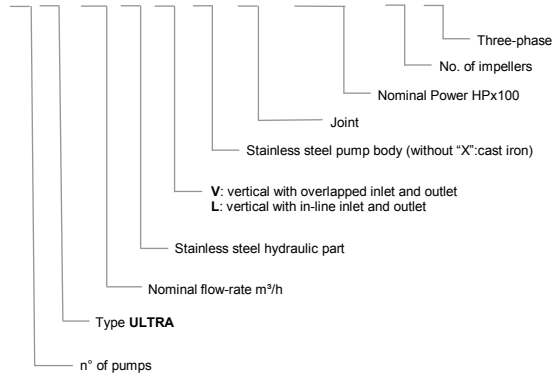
Three-phase

No. of impellers

Nominal Power HPx100

Joint

Stainless steel pump body (without “X”:cast iron)

**V**: vertical with overlapped inlet and outlet
**L**: vertical with in-line inlet and outlet

Stainless steel hydraulic part

Nominal flow-rate m³/h

Type **ULTRA**

n° of pumps